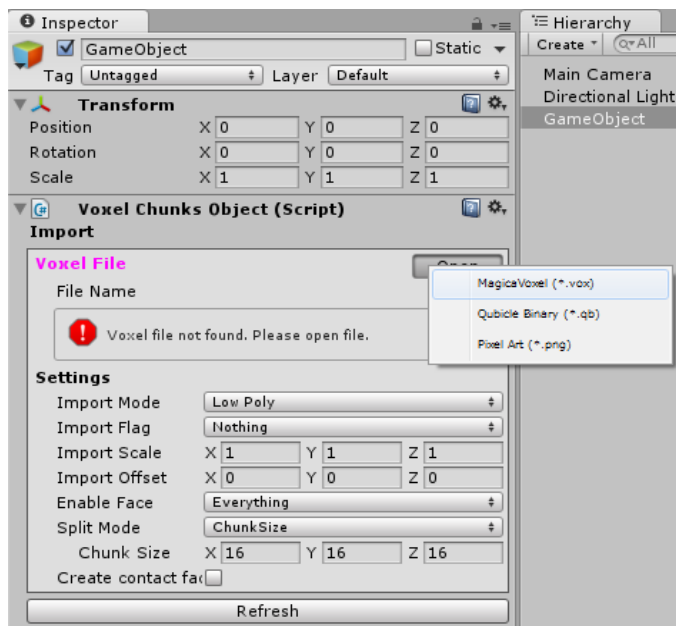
Inspector

GameObject Static

Tag Untagged Layer Default

Transform

Position X 0 Y 0 Z 0

Rotation X 0 Y 0 Z 0

Scale X 1 Y 1 Z 1

Voxel Chunks Object (Script)

Import

Voxel File Open

File Name

Voxel file not found. Please open file.

MagicaVoxel (*.vox)

Qubicle Binary (*.qb)

Pixel Art (*.png)

Settings

Import Mode Low Poly

Import Flag Nothing

Import Scale X 1 Y 1 Z 1

Import Offset X 0 Y 0 Z 0

Enable Face Everything

Split Mode ChunkSize

Chunk Size X 16 Y 16 Z 16

Create contact fa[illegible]

Refresh

Hierarchy

Create All

Main Camera

Directional Light

GameObject